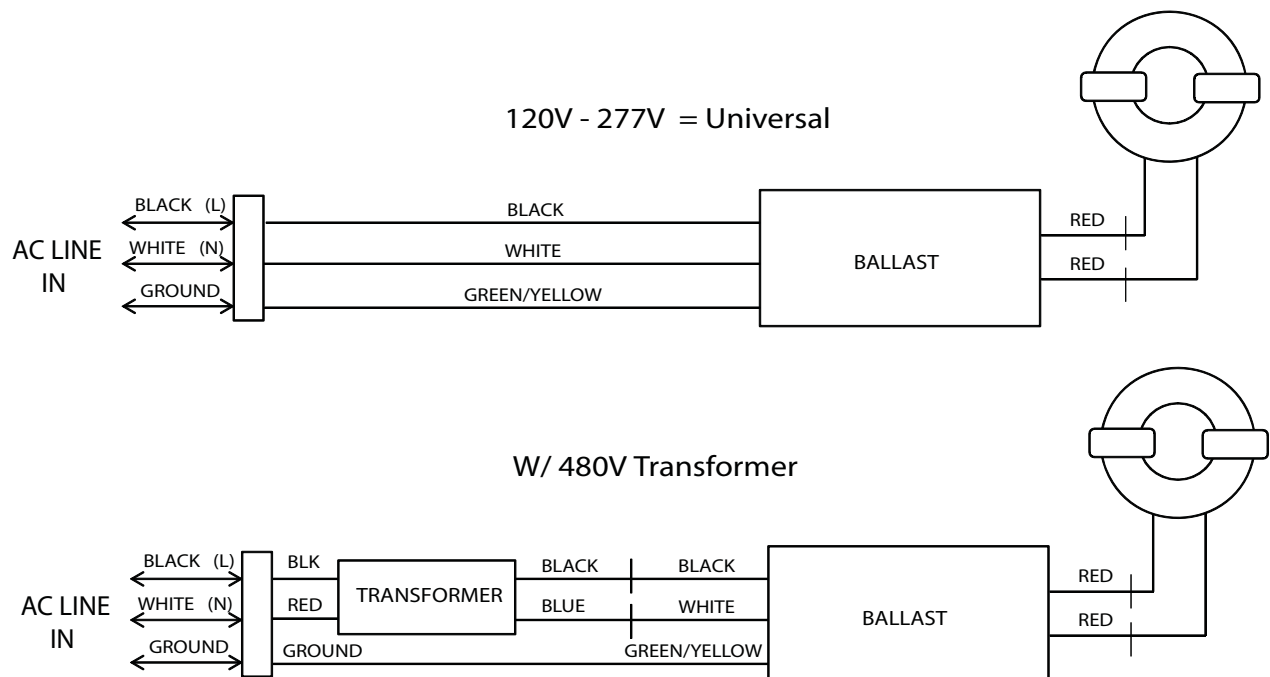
120V - 277V = Universal

AC LINE IN

BLACK (L)

WHITE (N)

GROUND

BLACK

WHITE

GREEN/YELLOW

BALLAST

RED

RED

W/ 480V Transformer

AC LINE IN

BLACK (L)

WHITE (N)

GROUND

BLK

RED

TRANSFORMER

GROUND

BLACK

BLUE

BLACK

WHITE

GREEN/YELLOW

BALLAST

RED

RED